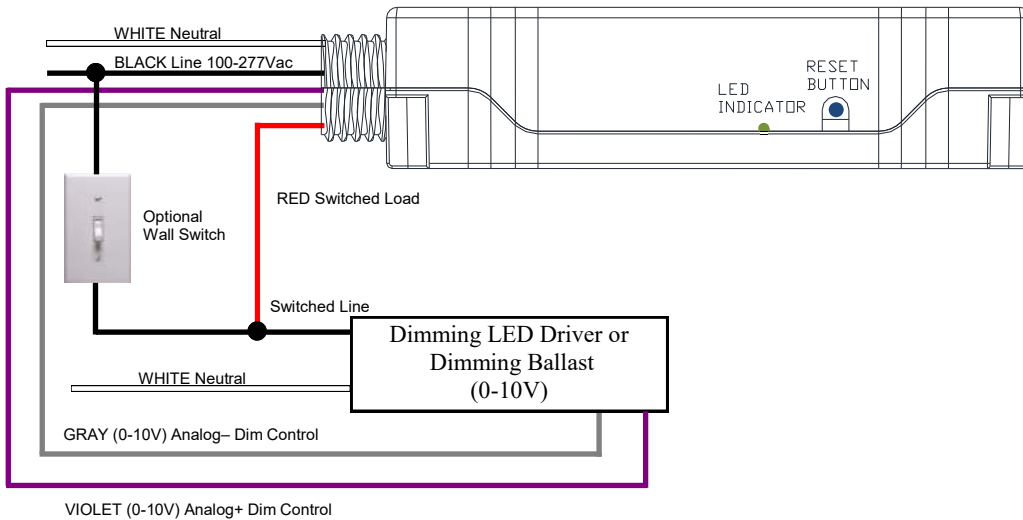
WHITE Neutral

BLACK Line 100-277Vac

RESET BUTTON

LED INDICATOR

RED Switched Load

Optional Wall Switch

Switched Line

Dimming LED Driver or Dimming Ballast (0-10V)

WHITE Neutral

GRAY (0-10V) Analog– Dim Control

VIOLET (0-10V) Analog+ Dim Control